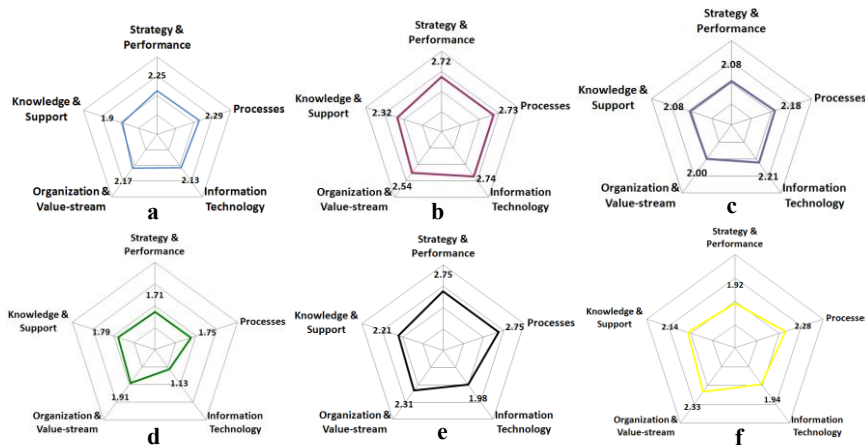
Strategy & Performance
2.25
Knowledge & Support
1.9
Processes
2.29
Organization & Value-stream
2.17
2.13
Information Technology
a

Strategy & Performance
2.72
Knowledge & Support
2.32
Processes
2.73
Organization & Value-stream
2.54
2.74
Information Technology
b

Strategy & Performance
2.08
Knowledge & Support
2.08
Processes
2.18
Organization & Value-stream
2.00
2.21
Information Technology
c

Strategy & Performance
1.71
Knowledge & Support
1.79
Processes
1.75
Organization & Value-stream
1.91
1.13
Information Technology
d

Strategy & Performance
2.75
Knowledge & Support
2.21
Processes
2.75
Organization & Value-stream
2.31
1.98
Information Technology
e

Strategy & Performance
1.92
Knowledge & Support
2.14
Processe
2.28
Organization & Value-stream
2.33
1.94
Information Technology
f